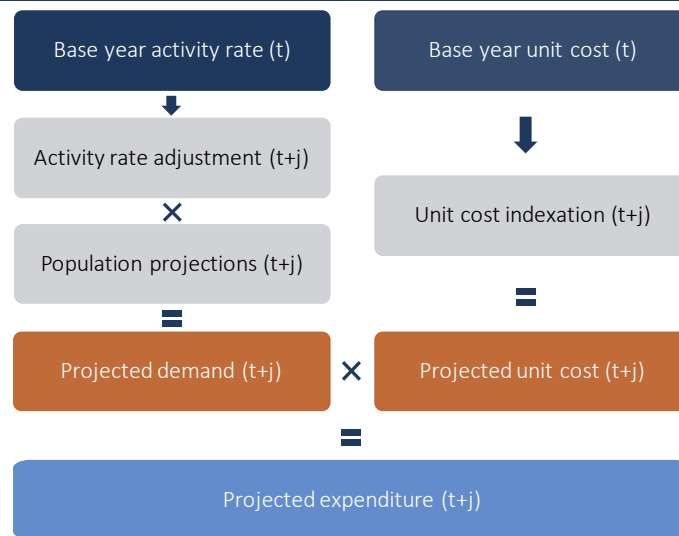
Base year activity rate (t)

Base year unit cost (t)

Activity rate adjustment (t+j)

×

Unit cost indexation (t+j)

Population projections (t+j)

=

=

Projected demand (t+j)

×

Projected unit cost (t+j)

=

Projected expenditure (t+j)